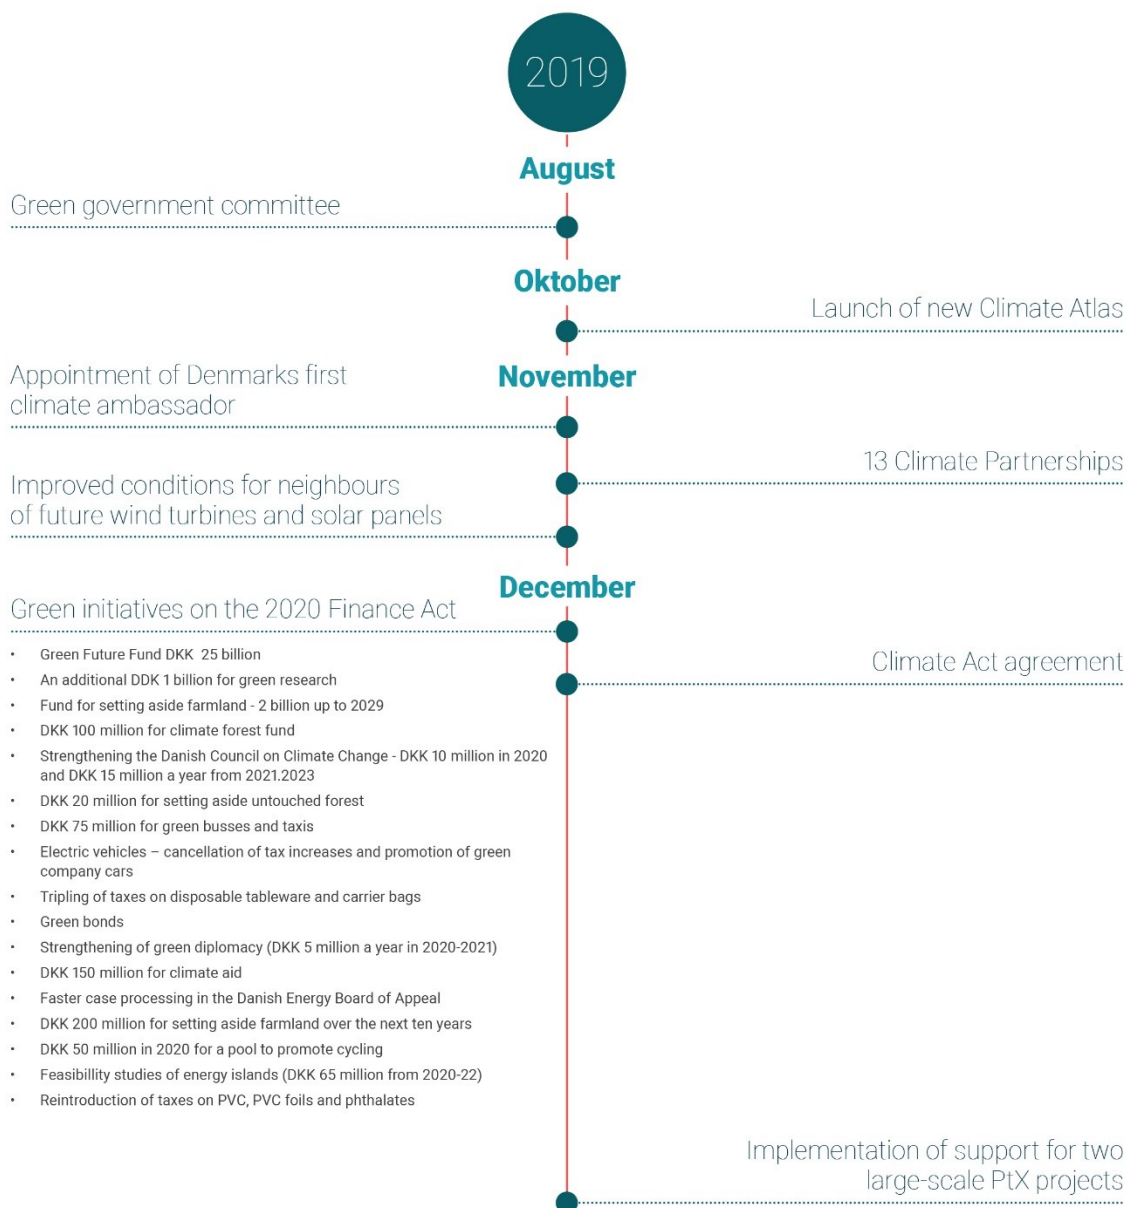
2019

August

Green government committee

Oktober

Launch of new Climate Atlas

Appointment of Denmarks first climate ambassador

November

13 Climate Partnerships

Improved conditions for neighbours of future wind turbines and solar panels

December

Green initiatives on the 2020 Finance Act

Climate Act agreement

- Green Future Fund DKK 25 billion
- An additional DDK 1 billion for green research
- Fund for setting aside farmland - 2 billion up to 2029
- DKK 100 million for climate forest fund
- Strengthening the Danish Council on Climate Change - DKK 10 million in 2020 and DKK 15 million a year from 2021.2023
- DKK 20 million for setting aside untouched forest
- DKK 75 million for green busses and taxis
- Electric vehicles – cancellation of tax increases and promotion of green company cars
- Tripling of taxes on disposable tableware and carrier bags
- Green bonds
- Strengthening of green diplomacy (DKK 5 million a year in 2020-2021)
- DKK 150 million for climate aid
- Faster case processing in the Danish Energy Board of Appeal
- DKK 200 million for setting aside farmland over the next ten years
- DKK 50 million in 2020 for a pool to promote cycling
- Feasibillity studies of energy islands (DKK 65 million from 2020-22)
- Reintroduction of taxes on PVC, PVC foils and phthalates

Implementation of support for two large-scale PtX projects